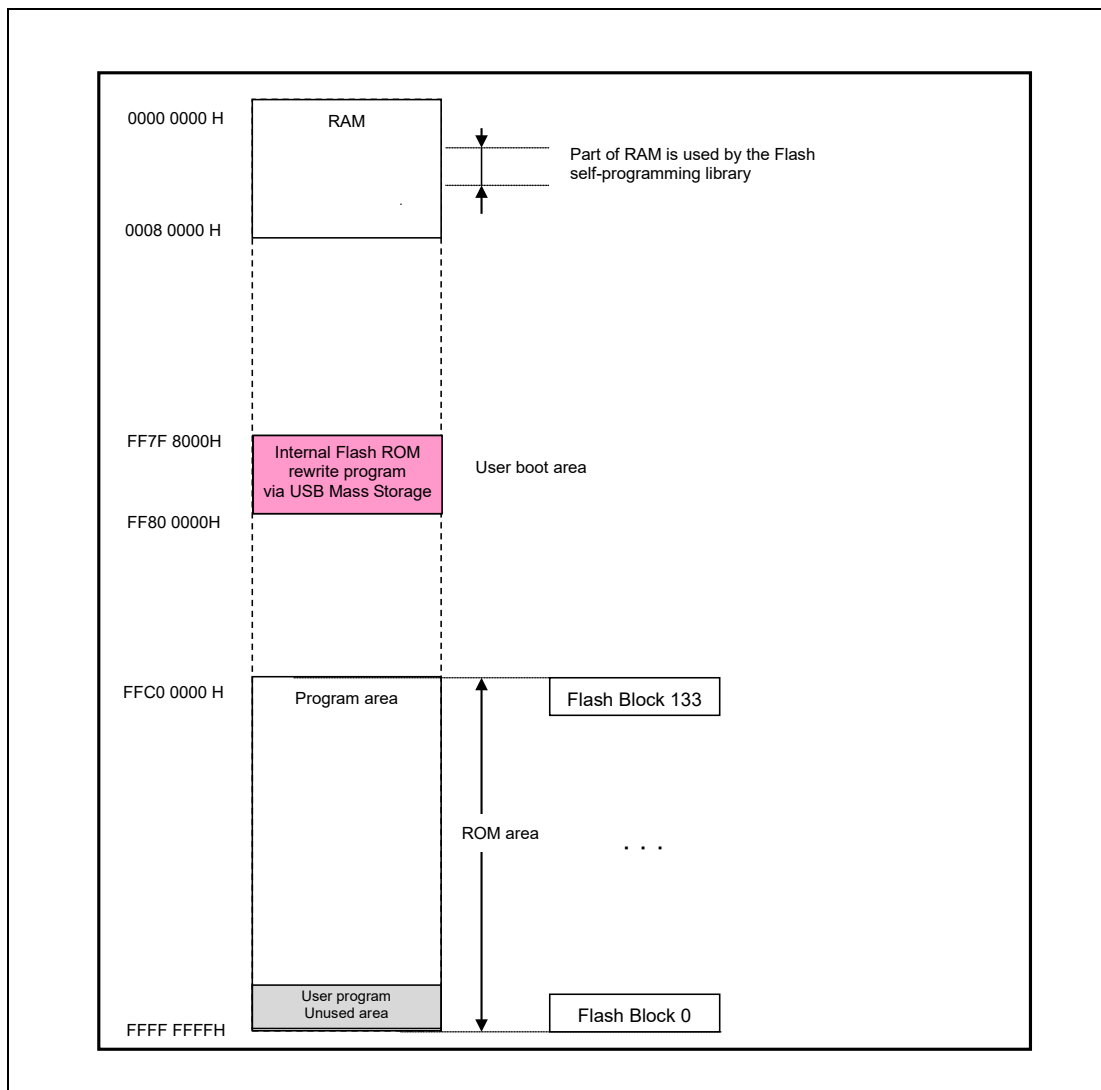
0000 0000 H

RAM

Part of RAM is used by the Flash self-programming library

0008 0000 H

FF7F 8000H

Internal Flash ROM rewrite program via USB Mass Storage

User boot area

FF80 0000H

FFC0 0000 H

Program area

Flash Block 133

ROM area

. . .

User program
Unused area

Flash Block 0

FFFF FFFFH